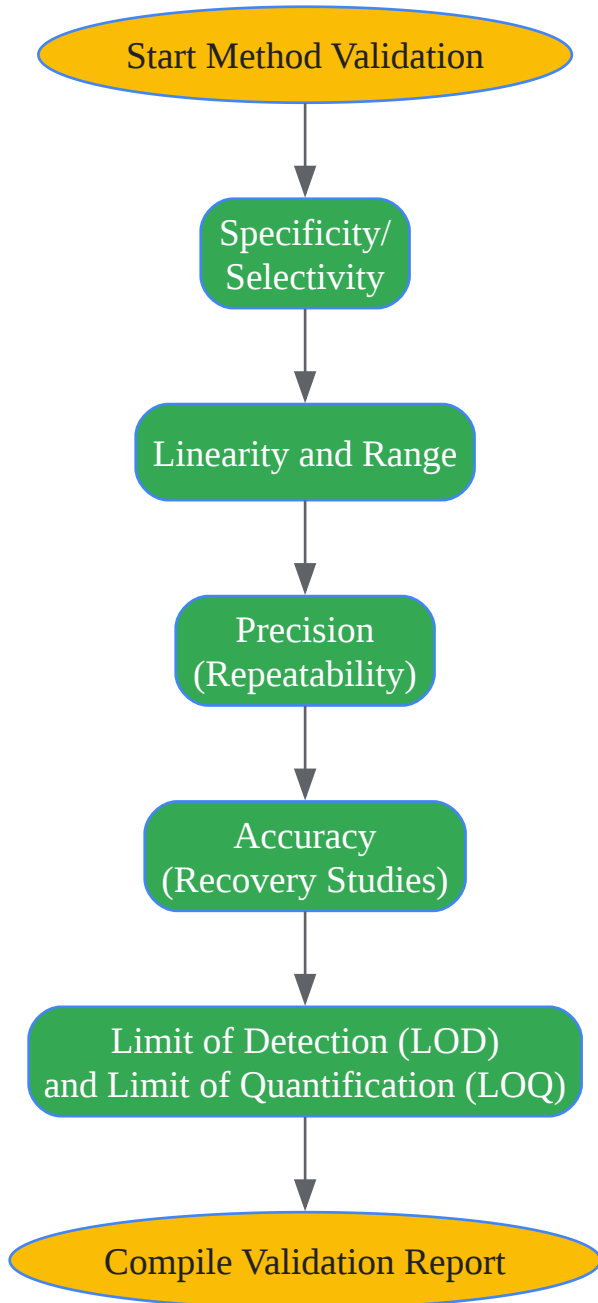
Start Method Validation

Specificity/
Selectivity

Linearity and Range

Precision
(Repeatability)

Accuracy
(Recovery Studies)

Limit of Detection (LOD)
and Limit of Quantification (LOQ)

Compile Validation Report